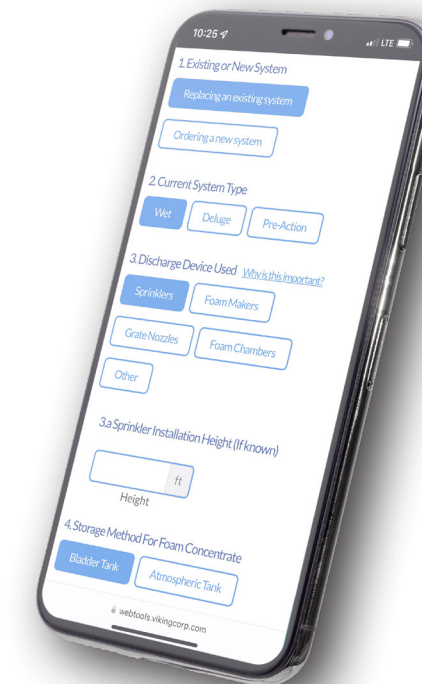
10:25
LTE

1. Existing or New System

Replacing an existing system

Ordering a new system

2. Current System Type

Wet
Deluge
Pre-Action

3. Discharge Device Used Why is this important?

Sprinklers
Foam Makers
Grate Nozzles
Foam Chambers
Other

3.a Sprinkler Installation Height (If known)

ft
Height

4. Storage Method For Foam Concentrate

Bladder Tank
Atmospheric Tank

webtools.vikingcorp.com